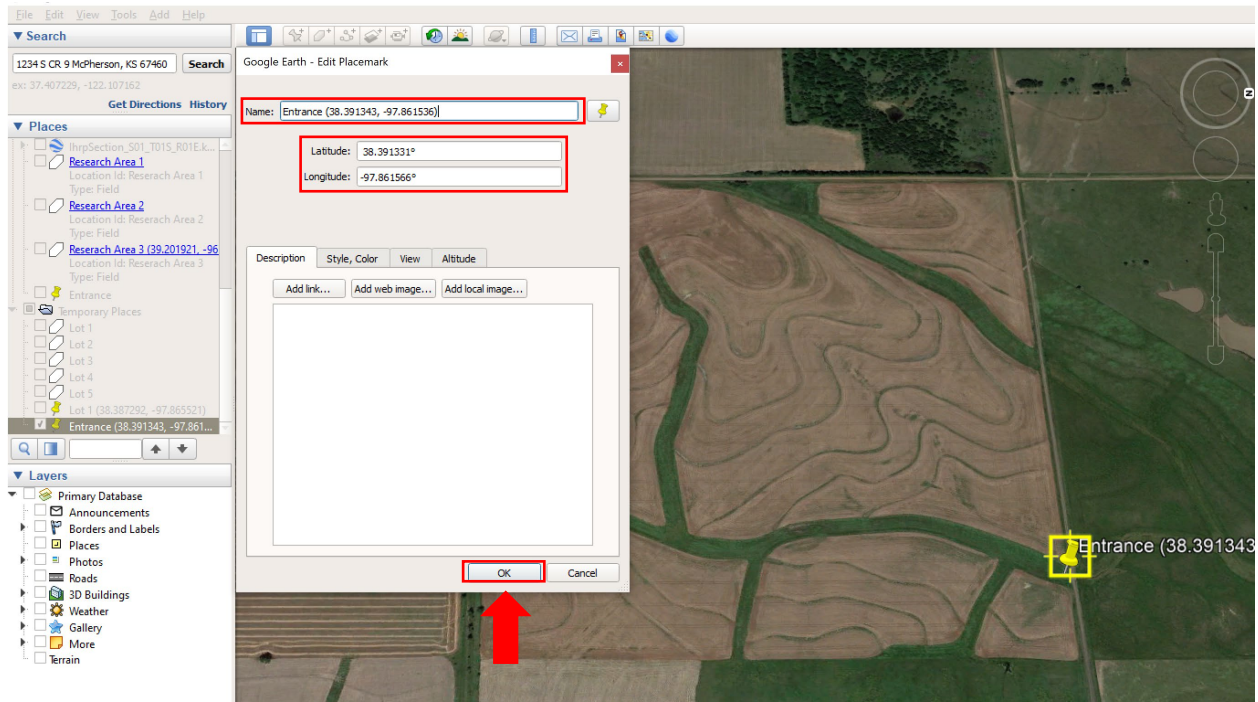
File Edit View Tools Add Help

▼ Search

1234 S CR 9 McPherson, KS 67460 Search

ex: 37.407229, -122.107162

Get Directions History

▼ Places

lhrpSection_S01_T01S_R01E.k...

Research Area 1
Location Id: Reserach Area 1
Type: Field

Research Area 2
Location Id: Reserach Area 2
Type: Field

Reserach Area 3 (39.201921, -96
Location Id: Reserach Area 3
Type: Field

Entrance

Temporary Places

Lot 1

Lot 2

Lot 3

Lot 4

Lot 5

Lot 1 (38.387292, -97.865521)

Entrance (38.391343, -97.861...

▼ Layers

Primary Database

Announcements

Borders and Labels

Places

Photos

Roads

3D Buildings

Weather

Gallery

More

Terrain

Google Earth - Edit Placemark

Name: Entrance (38.391343, -97.861536)

Latitude: 38.391331°

Longitude: -97.861566°

Description | Style, Color | View | Altitude

Add link... | Add web image... | Add local image...

OK | Cancel

Entrance (38.391343

N